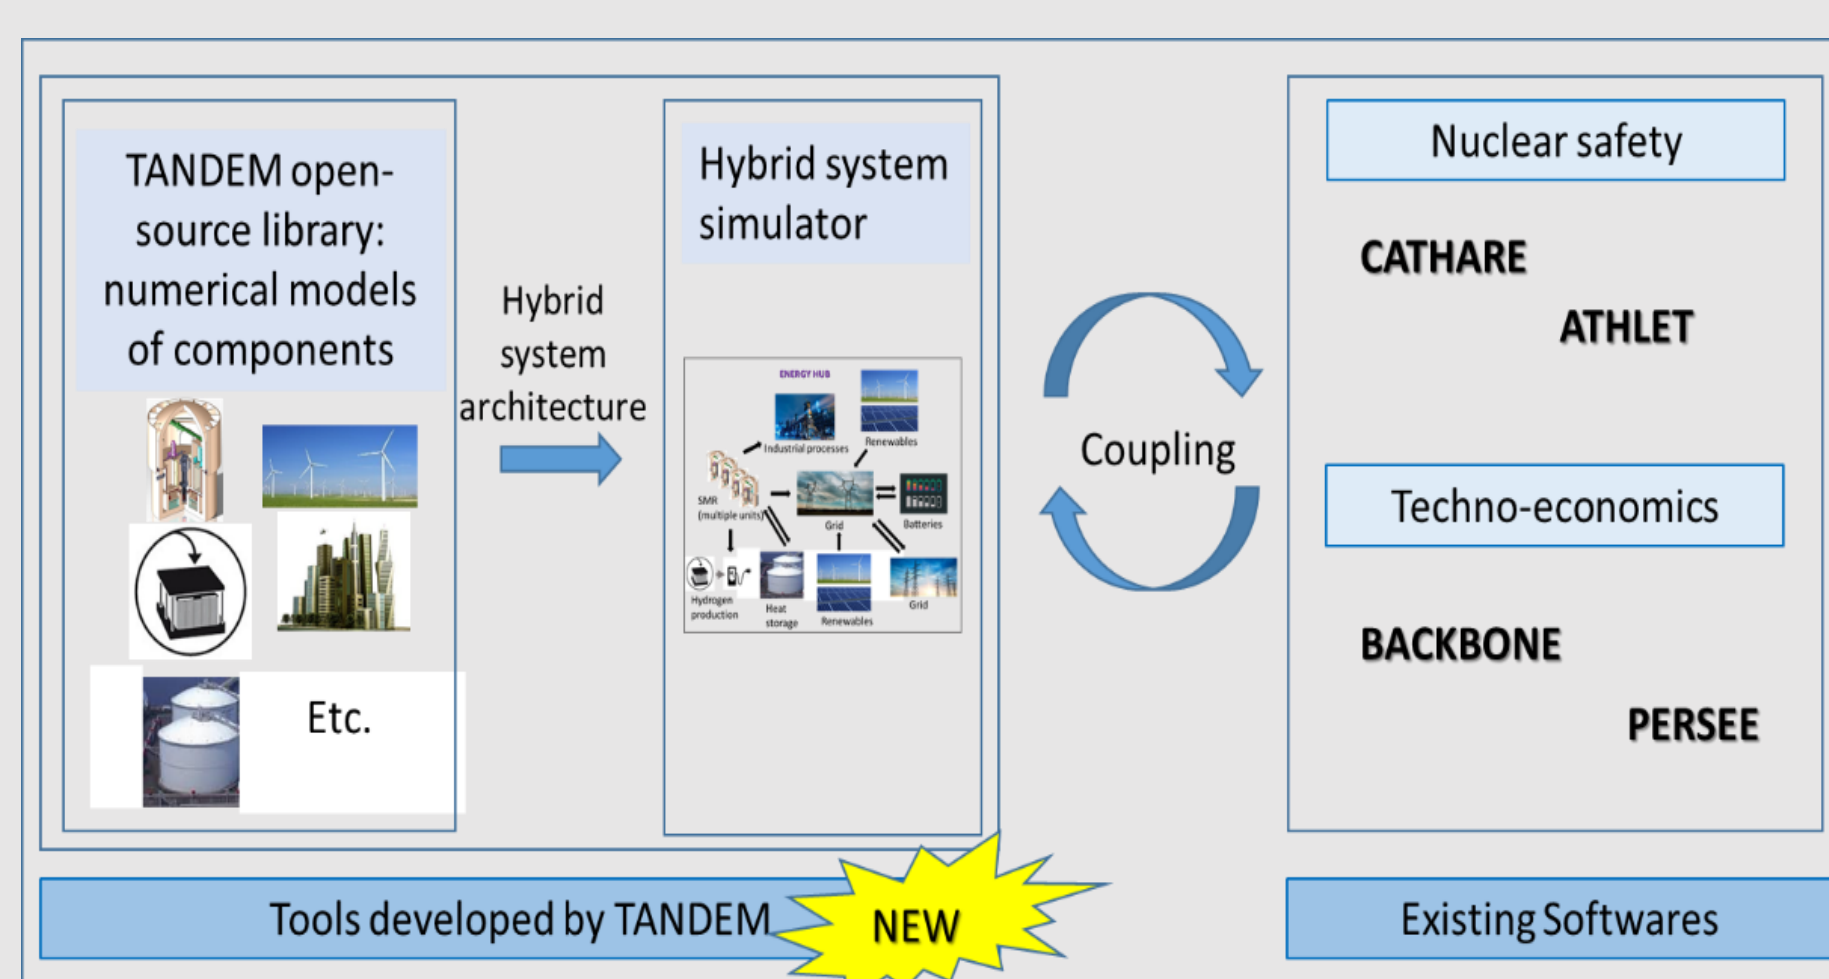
TANDEM open-source library: numerical models of components

Etc.

Hybrid system architecture

Hybrid system simulator

ENERGY HUB

Industrial processes

Renewables

SMR (multiple units)

Grid

Batteries

Hydrogen production

Heat storage

Renewables

Grid

Coupling

Nuclear safety

CATHARE

ATHLET

Techno-economics

BACKBONE

PERSEE

Tools developed by TANDEM

NEW

Existing Softwares